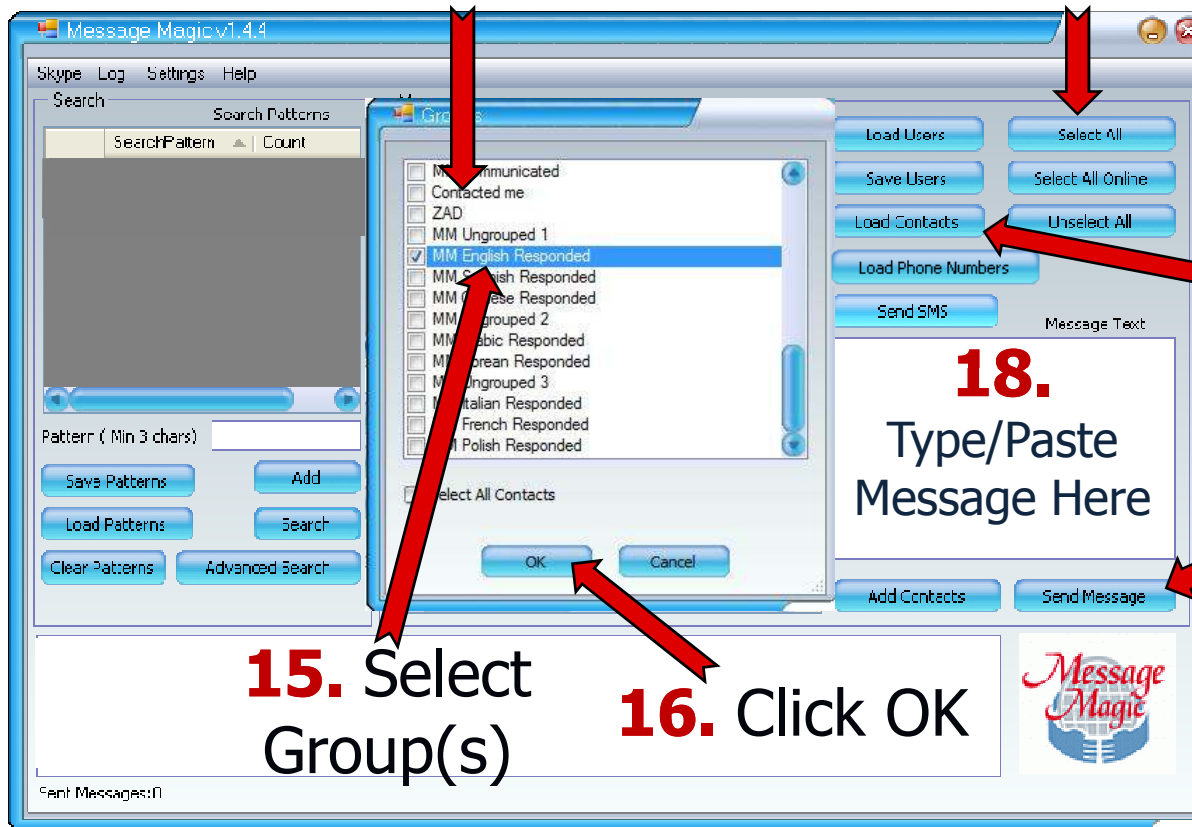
Message Magic v1.4.4

Skype Log Settings Help

Search

Search Patterns

| | SearchPattern | Count |
|---|---|---|

Pattern ( Min 3 chars)

Save Patterns

Add

Load Patterns

Search

Clear Patterns

Advanced Search

Groups

M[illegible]mmunicated
Contacted me
ZAD
MM Ungrouped 1
MM English Responded
MM S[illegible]ish Responded
MM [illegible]ese Responded
MM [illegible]grouped 2
MM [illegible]abic Responded
MM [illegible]orean Responded
M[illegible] Ungrouped 3
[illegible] Italian Responded
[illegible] French Responded
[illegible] Polish Responded

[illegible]elect All Contacts

OK

Cancel

Load Users

Select All

Save Users

Select All Online

Load Contacts

Unselect All

Load Phone Numbers

Send SMS

Message Text

18. Type/Paste Message Here

Add Contacts

Send Message

15. Select Group(s)

16. Click OK

Message Magic

Sent Messages:0